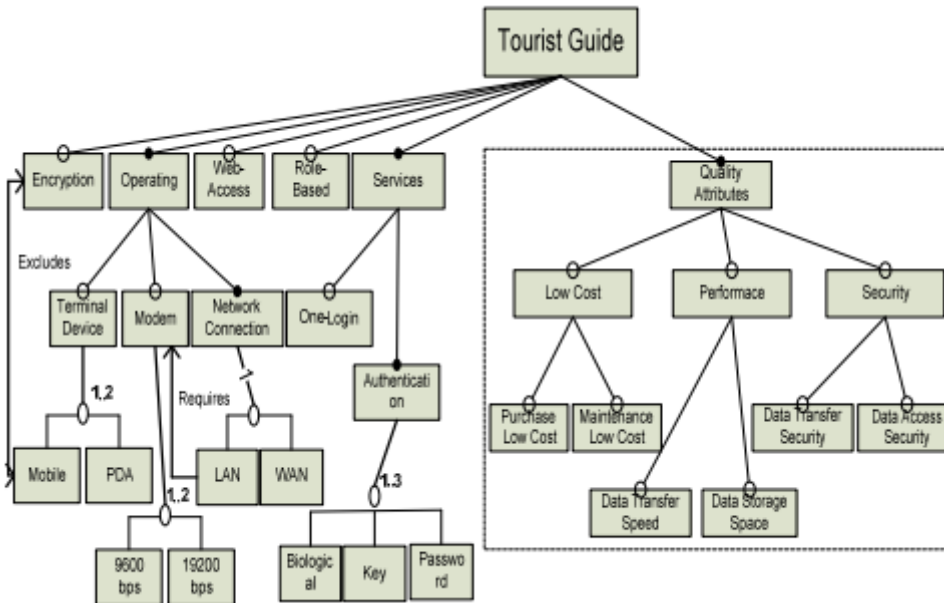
Tourist Guide

Encryption

Operating

Web-Access

Role-Based

Services

Quality Attributes

Excludes

Terminal Device

Modem

Network Connection

One-Login

Low Cost

Performace

Security

1..2

Requires

1

Authentication

Purchase Low Cost

Maintenance Low Cost

Data Transfer Security

Data Access Security

Mobile

PDA

LAN

WAN

1..3

Data Transfer Speed

Data Storage Space

1..2

9600 bps

19200 bps

Biological

Key

Password